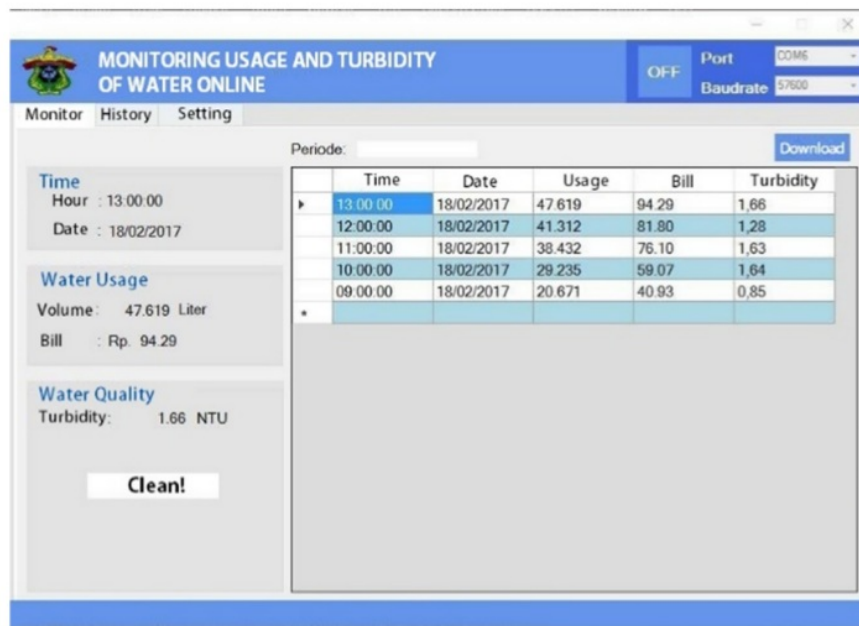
MONITORING USAGE AND TURBIDITY OF WATER ONLINE

OFF

Port COM6

Baudrate 57600

Monitor History Setting

Periode:

Download

Time
Hour : 13:00:00
Date : 18/02/2017

Water Usage
Volume: 47.619 Liter
Bill : Rp. 94.29

Water Quality
Turbidity: 1.66 NTU

Clean!

| | Time | Date | Usage | Bill | Turbidity |
|---|---|---|---|---|---|
| ▸ | 13:00:00 | 18/02/2017 | 47.619 | 94.29 | 1,66 |
| | 12:00:00 | 18/02/2017 | 41.312 | 81.80 | 1,28 |
| | 11:00:00 | 18/02/2017 | 38.432 | 76.10 | 1,63 |
| | 10:00:00 | 18/02/2017 | 29.235 | 59.07 | 1,64 |
| | 09:00:00 | 18/02/2017 | 20.671 | 40.93 | 0,85 |
| * | | | | | |